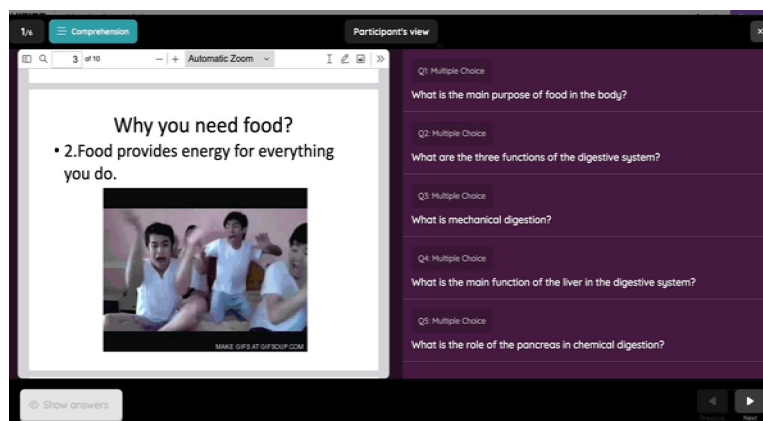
1/6

Comprehension

Participant's view

×

3 of 10

— | + Automatic Zoom

Why you need food?

• 2.Food provides energy for everything you do.

MAKE GIFS AT GIFSOUP.COM

Q1: Multiple Choice

What is the main purpose of food in the body?

Q2: Multiple Choice

What are the three functions of the digestive system?

Q3: Multiple Choice

What is mechanical digestion?

Q4: Multiple Choice

What is the main function of the liver in the digestive system?

Q5: Multiple Choice

What is the role of the pancreas in chemical digestion?

Show answers

Previous

Next